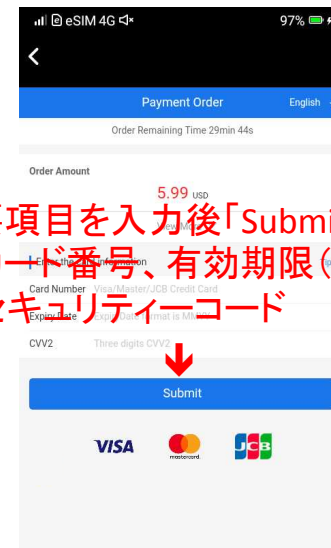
eSIM 4G

97%

<

Payment Order

English

Order Remaining Time 29min 44s

Order Amount

5.99 USD

View More

項目を入力後「Submi

ード番号、有効期限(

キュリティーコード

Enter the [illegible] information

Card Number Visa/Master/JCB Credit Card

Expiry Date Expiry Date format is MM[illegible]

CVV2 Three digits CVV2

Submit

VISA

mastercard

JCB